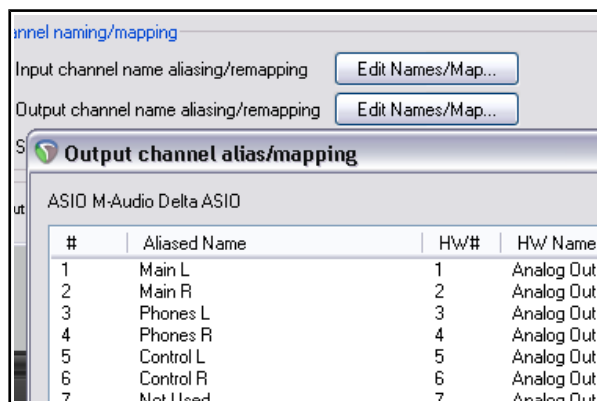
nnel naming/mapping

Input channel name aliasing/remapping [Edit Names/Map...]

Output channel name aliasing/remapping [Edit Names/Map...]

S

ut

Output channel alias/mapping

ASIO M-Audio Delta ASIO

| # | Aliased Name | HW# | HW Name |
|---|---|---|---|
| 1 | Main L | 1 | Analog Out |
| 2 | Main R | 2 | Analog Out |
| 3 | Phones L | 3 | Analog Out |
| 4 | Phones R | 4 | Analog Out |
| 5 | Control L | 5 | Analog Out |
| 6 | Control R | 6 | Analog Out |
| 7 | Not Used | 7 | Analog Out |